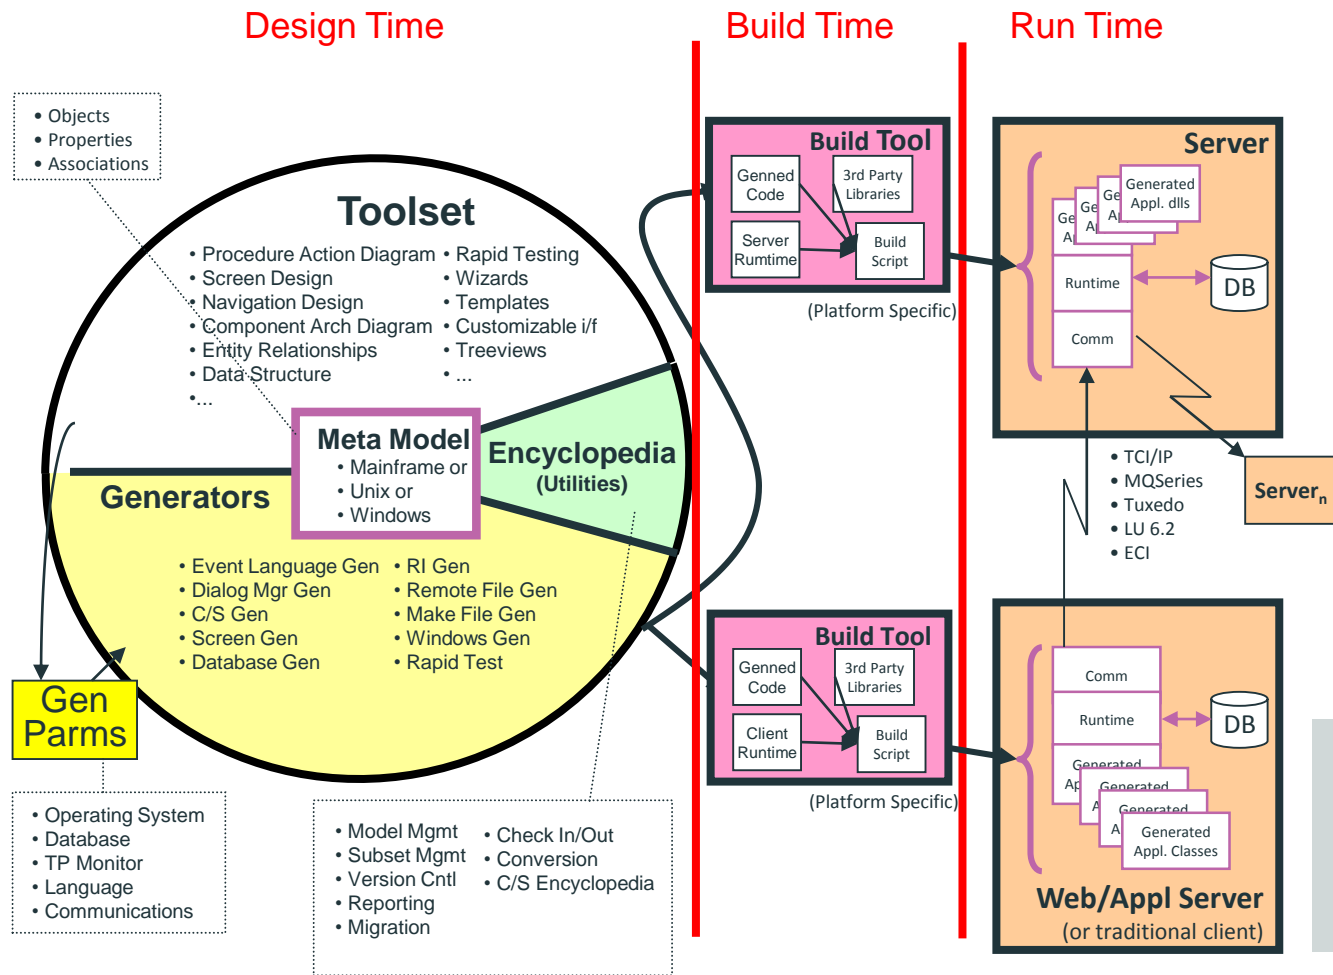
Design Time

Build Time

Run Time

• Objects
• Properties
• Associations

Toolset

• Procedure Action Diagram
• Screen Design
• Navigation Design
• Component Arch Diagram
• Entity Relationships
• Data Structure
• ...

• Rapid Testing
• Wizards
• Templates
• Customizable i/f
• Treeviews
• ...

Meta Model
• Mainframe or
• Unix or
• Windows

Encyclopedia
(Utilities)

Generators

• Event Language Gen
• Dialog Mgr Gen
• C/S Gen
• Screen Gen
• Database Gen

• RI Gen
• Remote File Gen
• Make File Gen
• Windows Gen
• Rapid Test

Gen Parms

• Operating System
• Database
• TP Monitor
• Language
• Communications

• Model Mgmt
• Subset Mgmt
• Version Cntl
• Reporting
• Migration

• Check In/Out
• Conversion
• C/S Encyclopedia

Build Tool
Genned Code
3rd Party Libraries
Server Rumtime
Build Script
(Platform Specific)

Build Tool
Genned Code
3rd Party Libraries
Client Runtime
Build Script
(Platform Specific)

Server
Ge A
Ge A
Ge A
Generated Appl. dlls
Runtime
Comm
DB

• TCI/IP
• MQSeries
• Tuxedo
• LU 6.2
• ECI

Server$_n$

Comm
Runtime
Generated Ap
Generated A
Generated A
Generated Appl. Classes
DB
Web/Appl Server
(or traditional client)